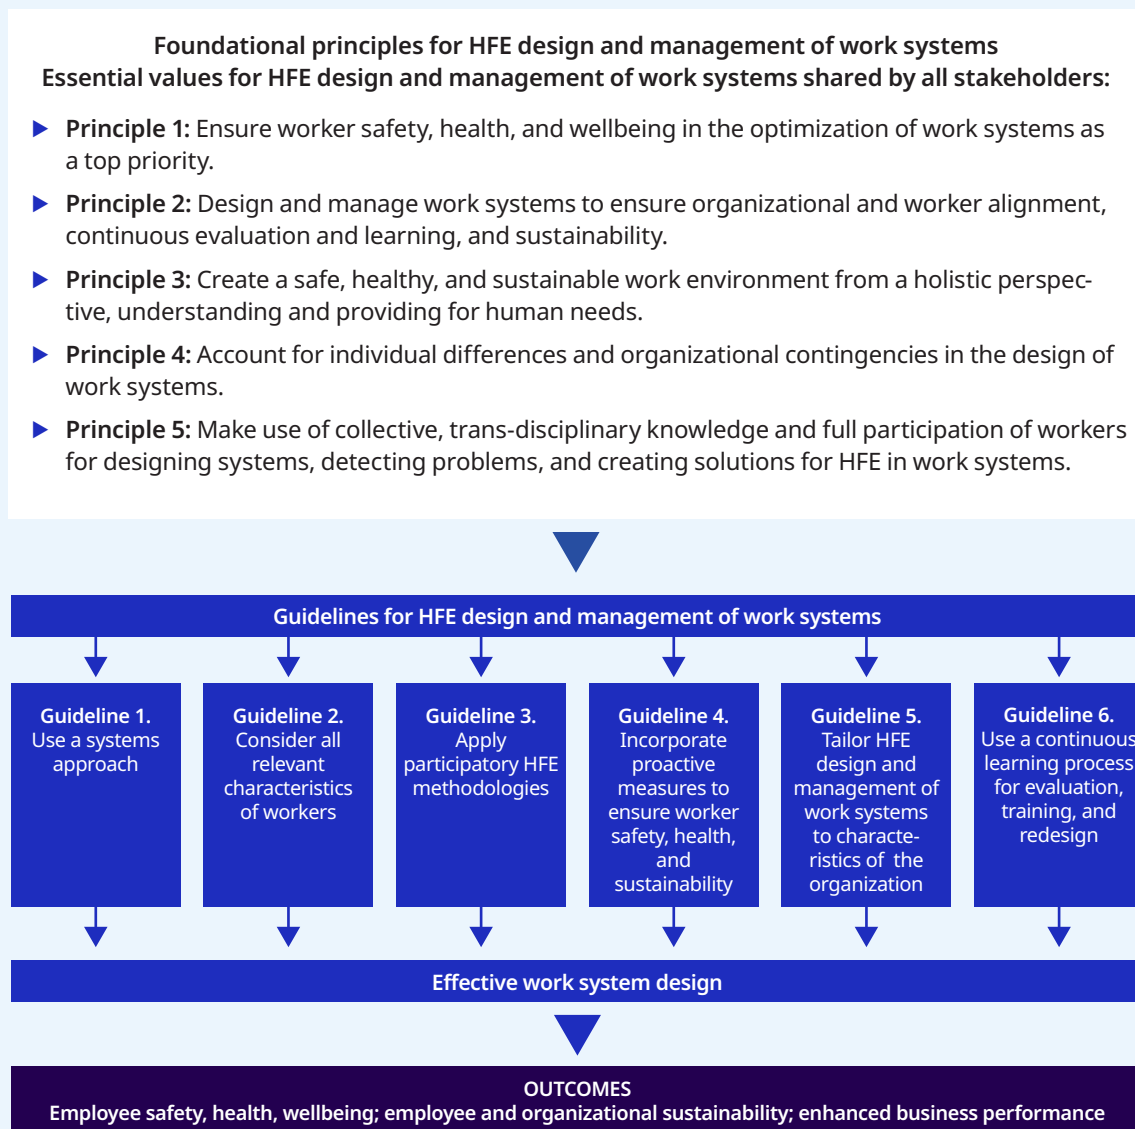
Foundational principles for HFE design and management of work systems
Essential values for HFE design and management of work systems shared by all stakeholders:

Principle 1: Ensure worker safety, health, and wellbeing in the optimization of work systems as a top priority.

Principle 2: Design and manage work systems to ensure organizational and worker alignment, continuous evaluation and learning, and sustainability.

Principle 3: Create a safe, healthy, and sustainable work environment from a holistic perspective, understanding and providing for human needs.

Principle 4: Account for individual differences and organizational contingencies in the design of work systems.

Principle 5: Make use of collective, trans-disciplinary knowledge and full participation of workers for designing systems, detecting problems, and creating solutions for HFE in work systems.

Guidelines for HFE design and management of work systems

Guideline 1. Use a systems approach

Guideline 2. Consider all relevant characteristics of workers

Guideline 3. Apply participatory HFE methodologies

Guideline 4. Incorporate proactive measures to ensure worker safety, health, and sustainability

Guideline 5. Tailor HFE design and management of work systems to characteristics of the organization

Guideline 6. Use a continuous learning process for evaluation, training, and redesign

Effective work system design

OUTCOMES
Employee safety, health, wellbeing; employee and organizational sustainability; enhanced business performance